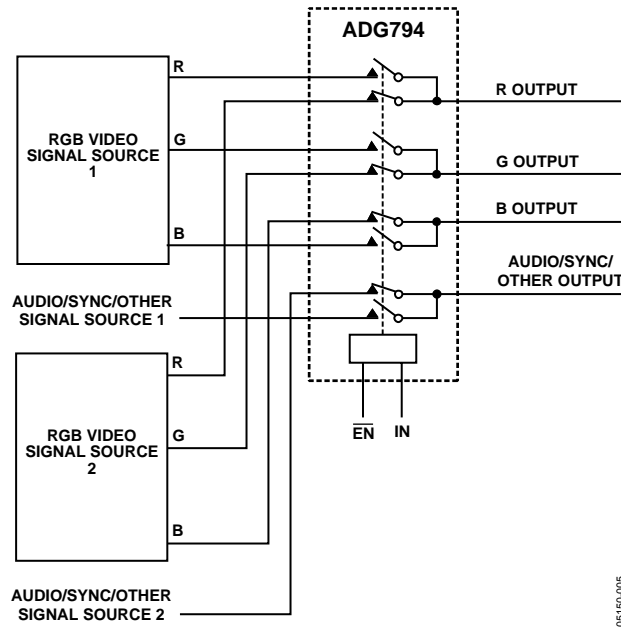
ADG794

RGB VIDEO SIGNAL SOURCE 1

R

G

B

R OUTPUT

G OUTPUT

B OUTPUT

AUDIO/SYNC/ OTHER OUTPUT

AUDIO/SYNC/OTHER SIGNAL SOURCE 1

RGB VIDEO SIGNAL SOURCE 2

R

G

B

$\overline{EN}$

IN

AUDIO/SYNC/OTHER SIGNAL SOURCE 2

05150-005